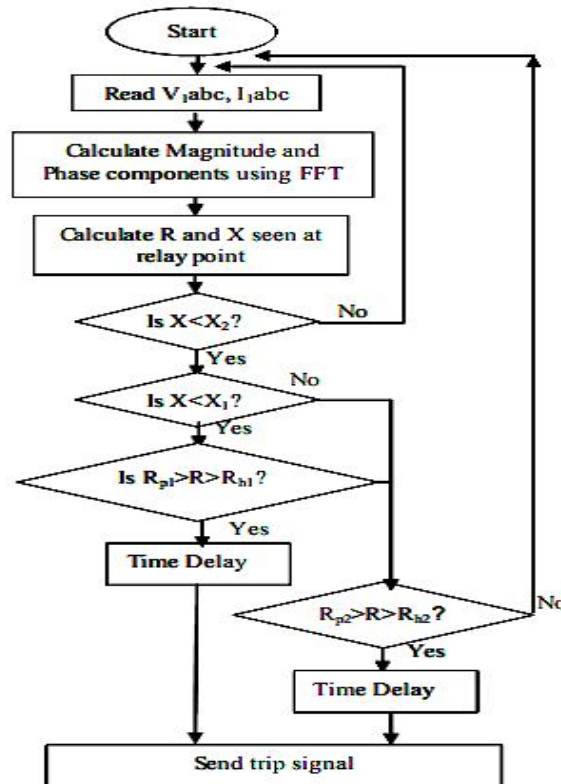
Start

Read $V_1abc$, $I_1abc$

Calculate Magnitude and Phase components using FFT

Calculate R and X seen at relay point

Is $X<X_2$?

No

Yes

No

Is $X<X_1$?

Yes

Is $R_{p1}>R>R_{h1}$?

Yes

Time Delay

$R_{p2}>R>R_{h2}$?

No

Yes

Time Delay

Send trip signal